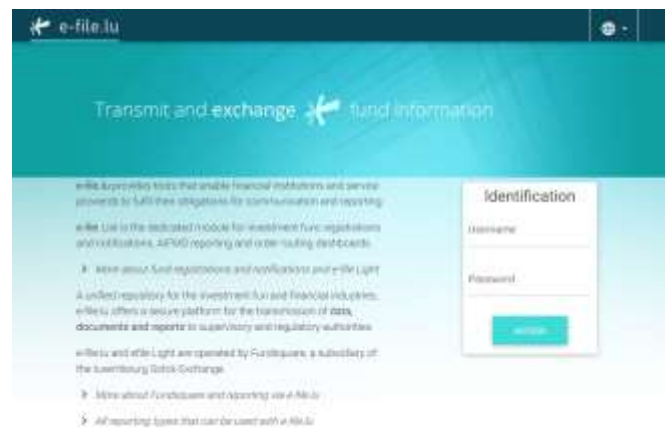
e-file.lu

Transmit and exchange fund information

e-file.lu provides tools that enable financial institutions and service providers to fulfil their obligations for communication and reporting.

e-file Lux is the dedicated module for investment fund registrations and notifications, AIFMD reporting and order routing dashboards.

> More about fund registrations and notifications and e-file Light

A unified repository for the investment fund and financial industries, e-file.lu offers a secure platform for the transmission of data, documents and reports to supervisory and regulatory authorities.

e-file.lu and efile Light are operated by Fundsquare, a subsidiary of the Luxembourg Stock Exchange.

> More about Fundsquare and reporting via e-file.lu

> All reporting types that can be used with e-file.lu

Identification

Username

Password

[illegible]